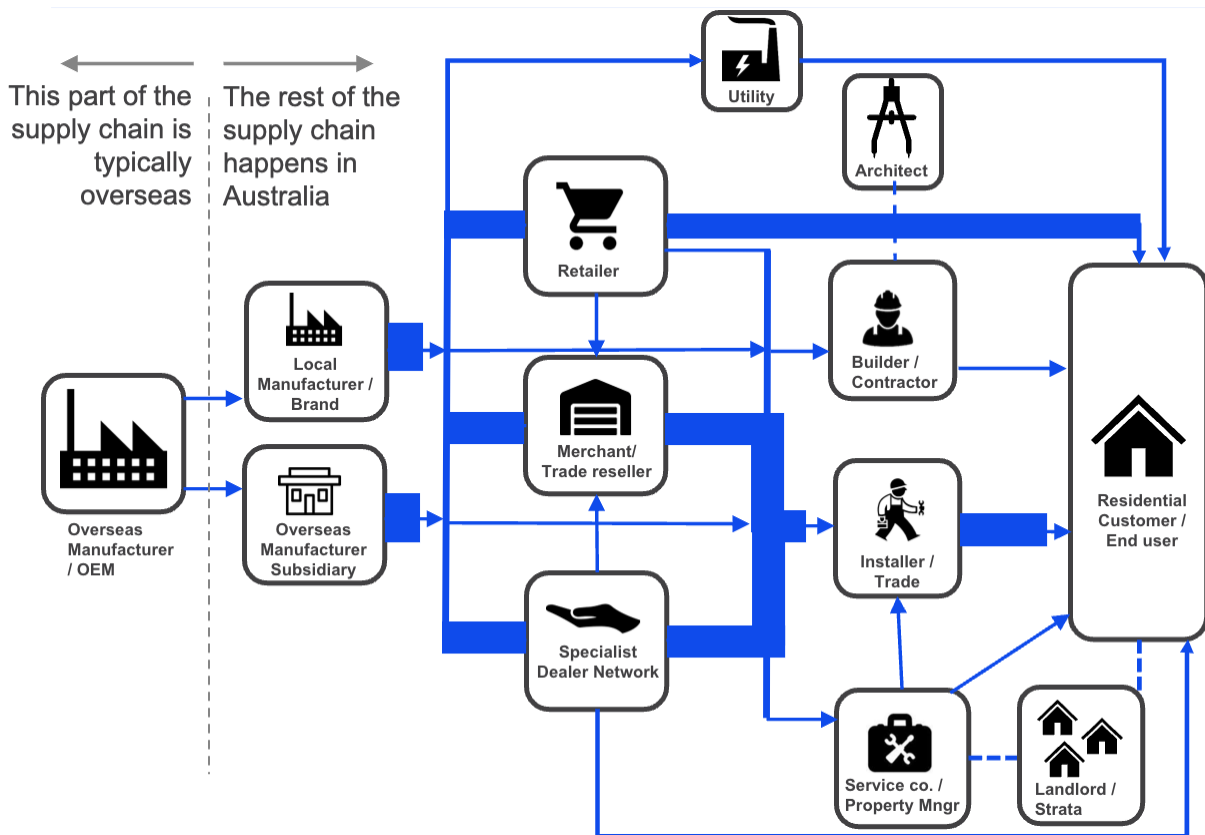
This part of the supply chain is typically overseas

The rest of the supply chain happens in Australia

Utility

Architect

Retailer

Local Manufacturer / Brand

Builder / Contractor

Residential Customer / End user

Overseas Manufacturer / OEM

Merchant/ Trade reseller

Overseas Manufacturer Subsidiary

Installer / Trade

Specialist Dealer Network

Service co. / Property Mngr

Landlord / Strata